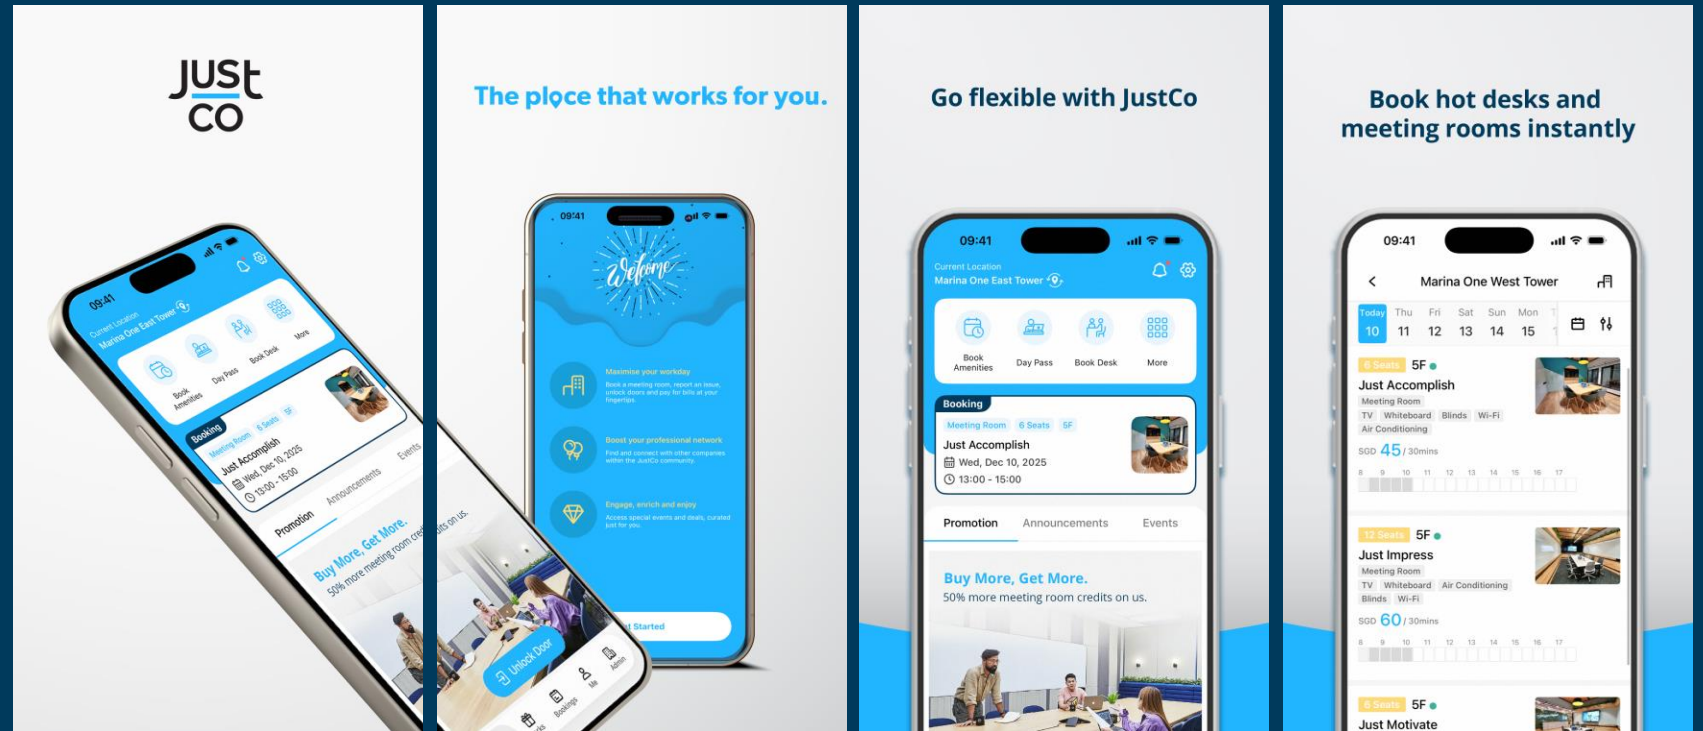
JustCo

09:41
Current Location
Marina One East Tower
Book Amenities
Day Pass
Book Desk
More
Booking
Meeting Room 6 Seats 5F
Just Accomplish
Wed, Dec 10, 2025
13:00 - 15:00
Promotion
Announcements
Events
Buy More, Get More.
50% more meeting room cre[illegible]

The plqce that works for you.

09:41
Welcome
Maximise your workday
Book a meeting room, report an issue, unlock doors and pay for bills at your fingertips.
Boost your professional network
Find and connect with other companies within the JustCo community.
Engage, enrich and enjoy
Access special events and deals, curated just for you.
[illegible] Started
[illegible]dits on us.
Unlock Door
Bookings
Me
Admin

Go flexible with JustCo

09:41
Current Location
Marina One East Tower
Book Amenities
Day Pass
Book Desk
More
Booking
Meeting Room 6 Seats 5F
Just Accomplish
Wed, Dec 10, 2025
13:00 - 15:00
Promotion
Announcements
Events
Buy More, Get More.
50% more meeting room credits on us.

Book hot desks and meeting rooms instantly

09:41
Marina One West Tower
| Today | Thu | Fri | Sat | Sun | Mon |
|---|---|---|---|---|---|
| 10 | 11 | 12 | 13 | 14 | 15 |

6 Seats 5F
Just Accomplish
Meeting Room
TV Whiteboard Blinds Wi-Fi
Air Conditioning
SGD 45 / 30mins
8 9 10 11 12 13 14 15 16 17

12 Seats 5F
Just Impress
Meeting Room
TV Whiteboard Air Conditioning
Blinds Wi-Fi
SGD 60 / 30mins
8 9 10 11 12 13 14 15 16 17

6 Seats 5F
Just Motivate